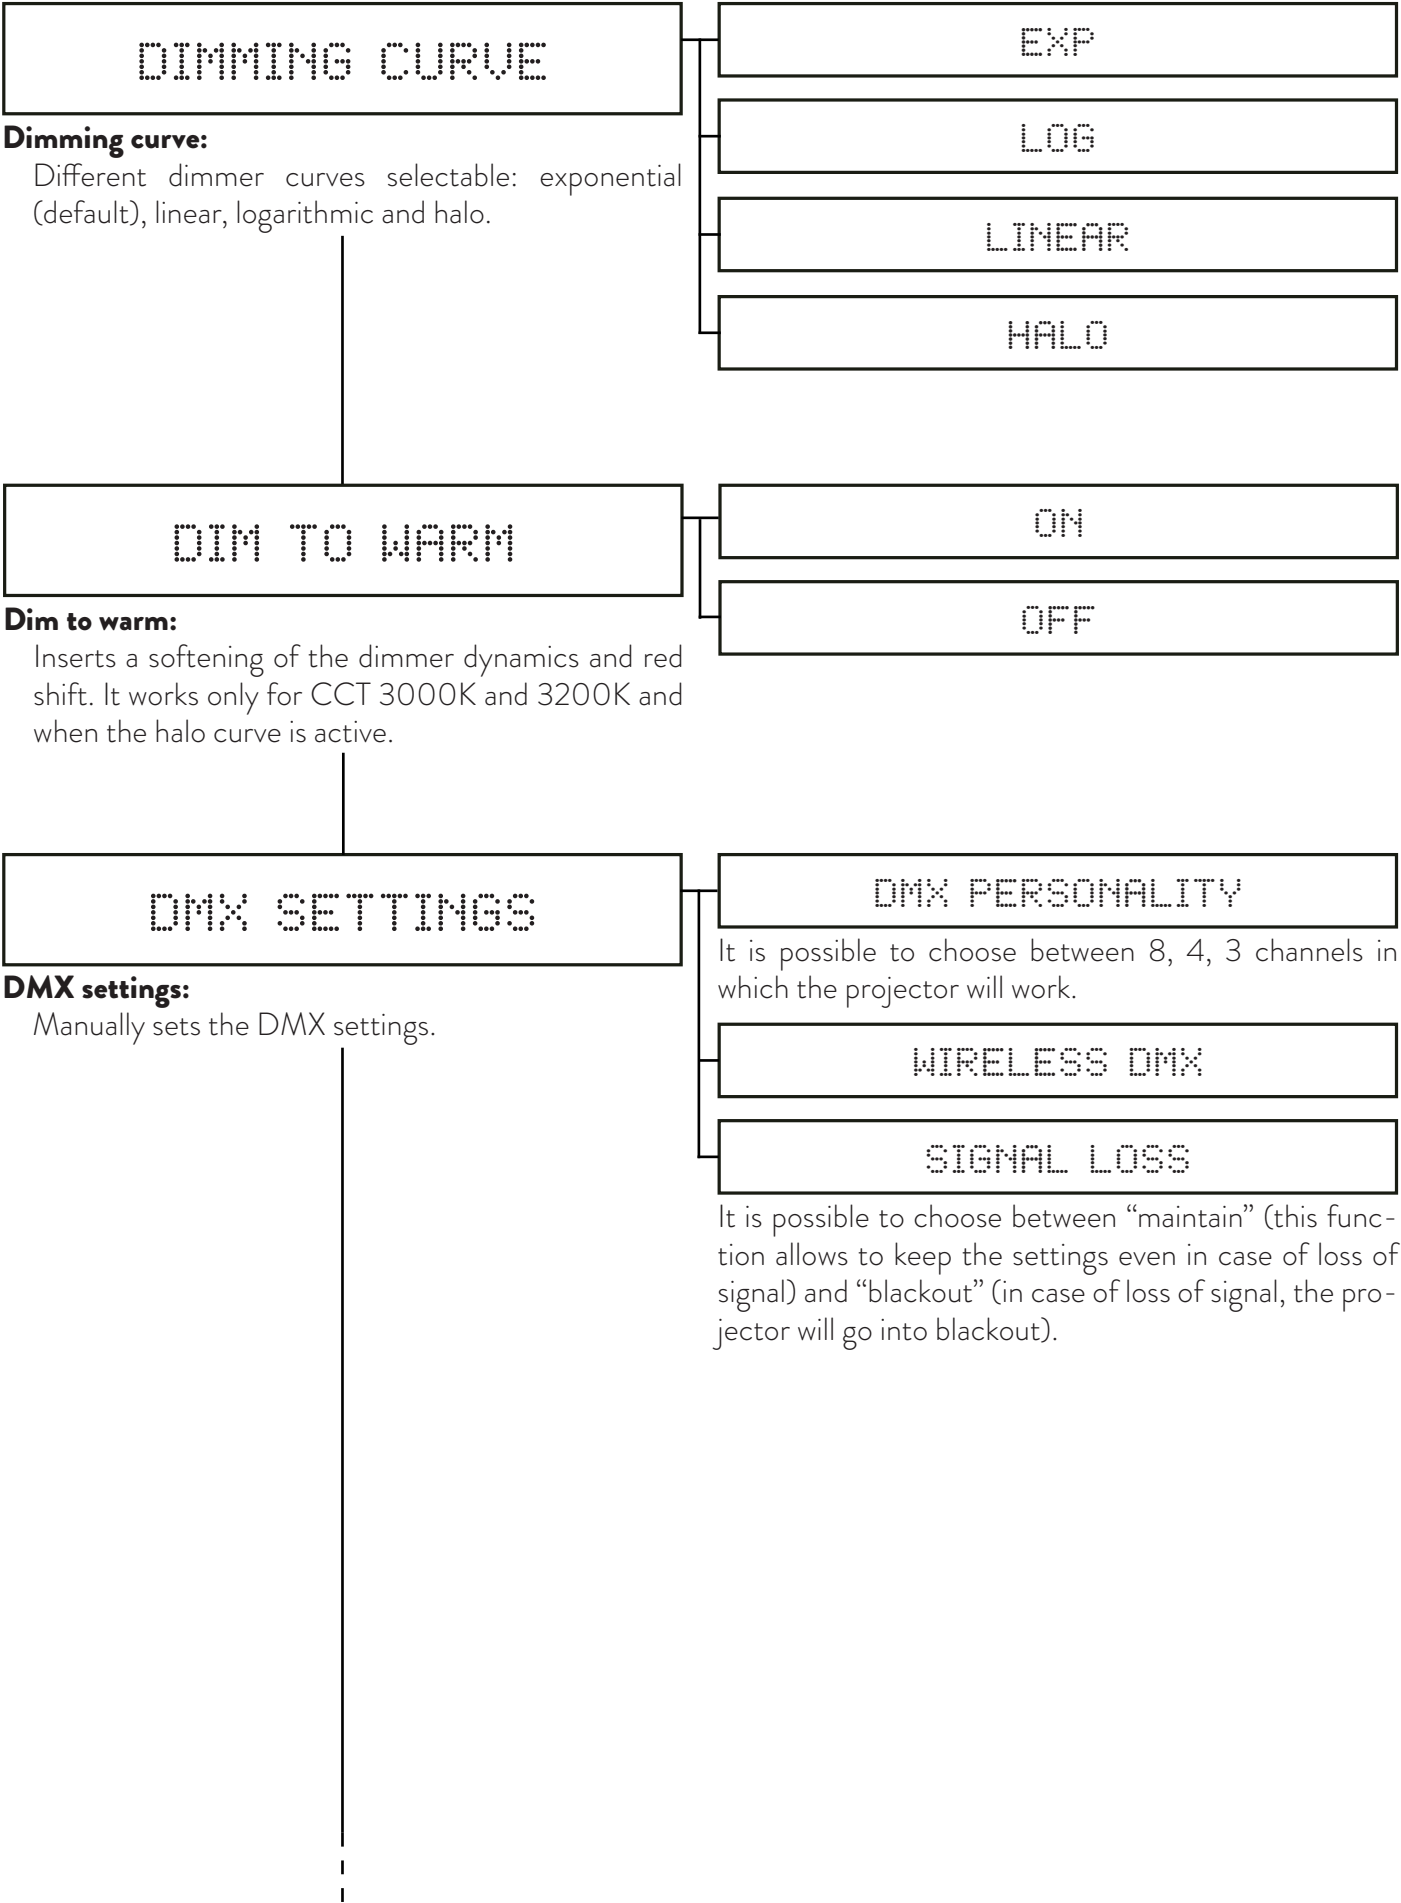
DIMMING CURVE

Dimming curve:
Different dimmer curves selectable: exponential (default), linear, logarithmic and halo.

EXP

LOG

LINEAR

HALO

DIM TO WARM

Dim to warm:
Inserts a softening of the dimmer dynamics and red shift. It works only for CCT 3000K and 3200K and when the halo curve is active.

ON

OFF

DMX SETTINGS

DMX settings:
Manually sets the DMX settings.

DMX PERSONALITY

It is possible to choose between 8, 4, 3 channels in which the projector will work.

WIRELESS DMX

SIGNAL LOSS

It is possible to choose between "maintain" (this function allows to keep the settings even in case of loss of signal) and "blackout" (in case of loss of signal, the projector will go into blackout).